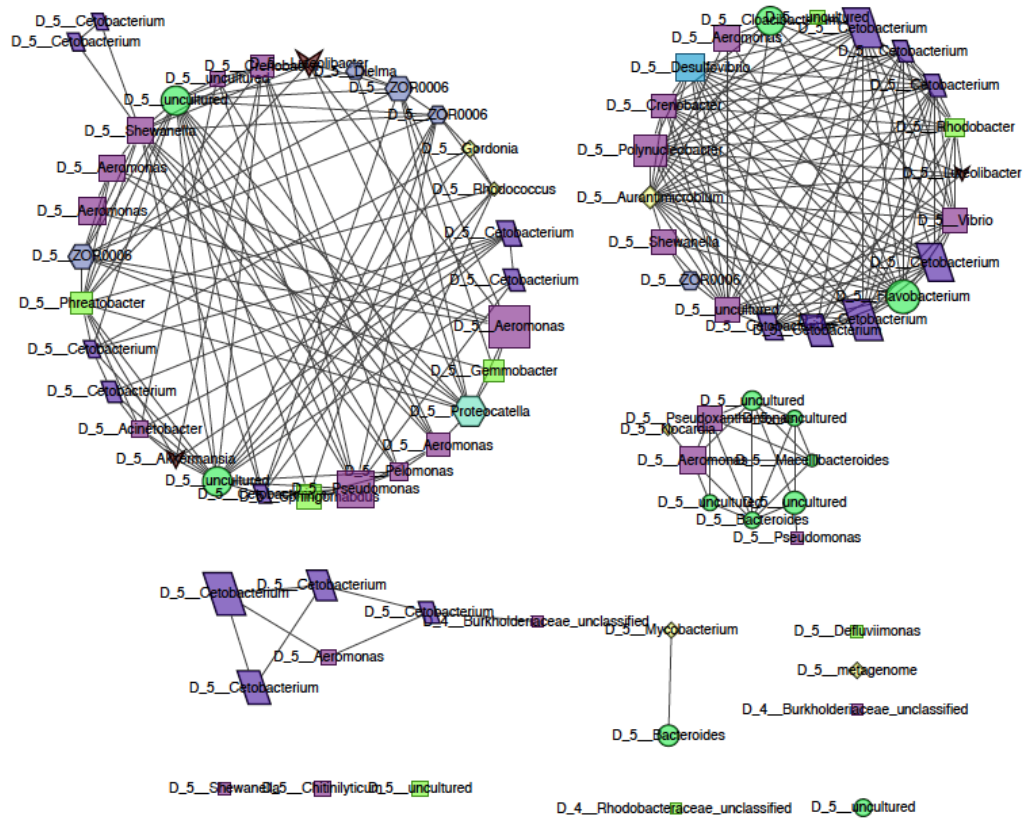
D_5__Cetobacterium
D_5__Cetobacterium
D_5__uncultured
D_5__Cellvibrio
D_5__Deefgea
D_5__Luteolibacter
D_5__Iamia
D_5__ZOR0006
D_5__ZOR0006
D_5__uncultured
D_5__Shewanella
D_5__Gordonia
D_5__Aeromonas
D_5__Rhodococcus
D_5__Aeromonas
D_5__Cetobacterium
D_5__ZOR0006
D_5__Cetobacterium
D_5__Phreatobacter
D_5__Aeromonas
D_5__Cetobacterium
D_5__Gemmobacter
D_5__Cetobacterium
D_5__Proteocatella
D_5__Acinetobacter
D_5__Aeromonas
D_5__Akkermansia
D_5__Pelomonas
D_5__uncultured
D_5__Pseudomonas
D_5__Cetobacterium
D_5__Sphingorhabdus
D_5__Cloacibacterium
D_5__uncultured
D_5__Aeromonas
D_5__Cetobacterium
D_5__Cetobacterium
D_5__Desulfovibrio
D_5__Cetobacterium
D_5__Crenobacter
D_5__Rhodobacter
D_5__Polynucleobacter
D_5__Luteolibacter
D_5__Aurantimicrobium
D_5__Vibrio
D_5__Shewanella
D_5__Cetobacterium
D_5__ZOR0006
D_5__Flavobacterium
D_5__uncultured
D_5__Cetobacterium
D_5__Cetobacterium
D_5__Cetobacterium
D_5__uncultured
D_5__Pseudoxanthomonas
D_5__uncultured
D_5__Nocardia
D_5__Aeromonas
D_5__Macellibacteroides
D_5__uncultured
D_5__uncultured
D_5__Bacteroides
D_5__Pseudomonas
D_5__Cetobacterium
D_5__Cetobacterium
D_5__Cetobacterium
D_4__Burkholderiaceae_unclassified
D_5__Mycobacterium
D_5__Aeromonas
D_5__Cetobacterium
D_5__Defluviimonas
D_5__metagenome
D_4__Burkholderiaceae_unclassified
D_5__Bacteroides
D_5__Shewanella
D_5__Chitinilyticum
D_5__uncultured
D_4__Rhodobacteraceae_unclassified
D_5__uncultured